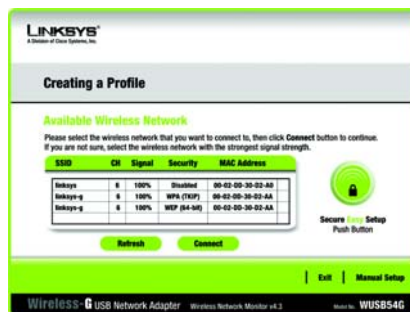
LINKSYS®
A Division of Cisco Systems, Inc.

Creating a Profile

Available Wireless Network

Please select the wireless network that you want to connect to, then click Connect button to continue. If you are not sure, select the wireless network with the strongest signal strength.

| SSID | CH | Signal | Security | MAC Address |
|---|---|---|---|---|
| linksys | 6 | 100% | Disabled | 00-02-DD-30-D2-A0 |
| linksys-g | 6 | 100% | WPA (TKIP) | 00-02-DD-30-D2-AA |
| linksys-g | 6 | 100% | WEP (64-bit) | 00-02-DD-30-D2-AA |

Refresh

Connect

Secure Easy Setup
Push Button

Exit | Manual Setup

Wireless-G USB Network Adapter Wireless Network Monitor v4.2

Model No. WUSB54G